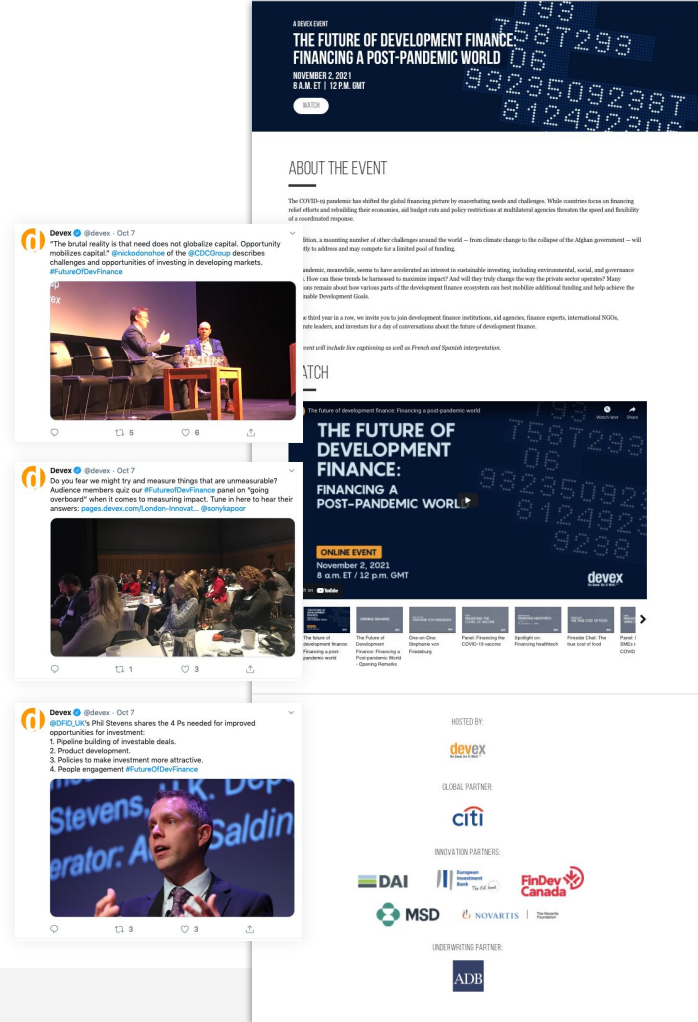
A DEVEX EVENT

THE FUTURE OF DEVELOPMENT FINANCE: FINANCING A POST-PANDEMIC WORLD

NOVEMBER 2, 2021
8 A.M. ET | 12 P.M. GMT

WATCH

ABOUT THE EVENT

The COVID-19 pandemic has shifted the global financing picture by exacerbating needs and challenges. While countries focus on financing relief efforts and rebuilding their economies, aid budget cuts and policy restrictions at multilateral agencies threaten the speed and flexibility of a coordinated response.

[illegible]dition, a mounting number of other challenges around the world — from climate change to the collapse of the Afghan government — will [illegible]ility to address and may compete for a limited pool of funding.

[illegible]andemic, meanwhile, seems to have accelerated an interest in sustainable investing, including environmental, social, and governance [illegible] How can these trends be harnessed to maximize impact? And will they truly change the way the private sector operates? Many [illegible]ions remain about how various parts of the development finance ecosystem can best mobilize additional funding and help achieve the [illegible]inable Development Goals.

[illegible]e third year in a row, we invite you to join development finance institutions, aid agencies, finance experts, international NGOs, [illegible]rate leaders, and investors for a day of conversations about the future of development finance.

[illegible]vent will include live captioning as well as French and Spanish interpretation.

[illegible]ATCH

The future of development finance: Financing a post-pandemic world
Watch later Share

THE FUTURE OF DEVELOPMENT FINANCE: FINANCING A POST-PANDEMIC WORLD

ONLINE EVENT
November 2, 2021
8 a.m. ET / 12 p.m. GMT

devex

The future of development finance: Financing a post-pandemic world
The Future of Development Finance: Financing a Post-pandemic World - Opening Remarks
One-on-One: Stephanie von Friedeburg
Panel: Financing the COVID-19 vaccine
Spotlight on: Financing healthtech
Fireside Chat: The true cost of food
Panel: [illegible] SMEs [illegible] COVID

HOSTED BY:
devex

GLOBAL PARTNER:
citi

INNOVATION PARTNERS:
DAI
European Investment Bank
FinDev Canada
MSD
NOVARTIS | The Novartis Foundation

UNDERWRITING PARTNER:
ADB

Devex @devex · Oct 7
"The brutal reality is that need does not globalize capital. Opportunity mobilizes capital." @nickodonohoe of the @CDCGroup describes challenges and opportunities of investing in developing markets. #FutureOfDevFinance
5 6

Devex @devex · Oct 7
Do you fear we might try and measure things that are unmeasurable? Audience members quiz our #FutureofDevFinance panel on "going overboard" when it comes to measuring impact. Tune in here to hear their answers: pages.devex.com/London-Innovat... @sonykapoor
1 3

Devex @devex · Oct 7
@DFID_UK's Phil Stevens shares the 4 Ps needed for improved opportunities for investment:
1. Pipeline building of investable deals.
2. Product development.
3. Policies to make investment more attractive.
4. People engagement #FutureOfDevFinance
Stevens, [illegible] U.K. Dep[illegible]
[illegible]erator: A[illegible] Saldin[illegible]
3 3